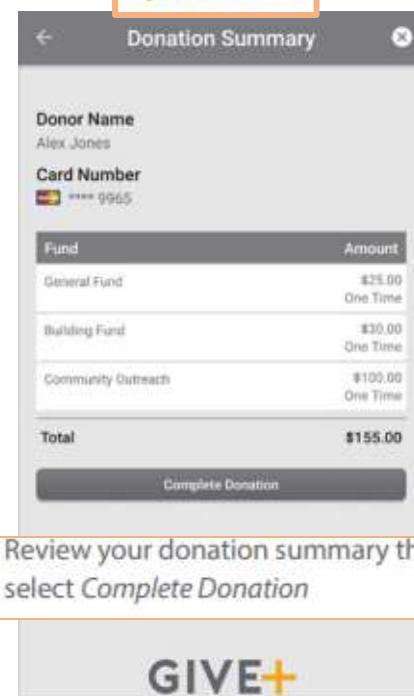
Donation Summary

Donor Name
Alex Jones

Card Number
**** 9965

| Fund | Amount |
|---|---|
| General Fund | \$25.00 One Time |
| Building Fund | \$30.00 One Time |
| Community Outreach | \$100.00 One Time |
| Total | \$155.00 |

Complete Donation

Review your donation summary th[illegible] select *Complete Donation*

GIVE+